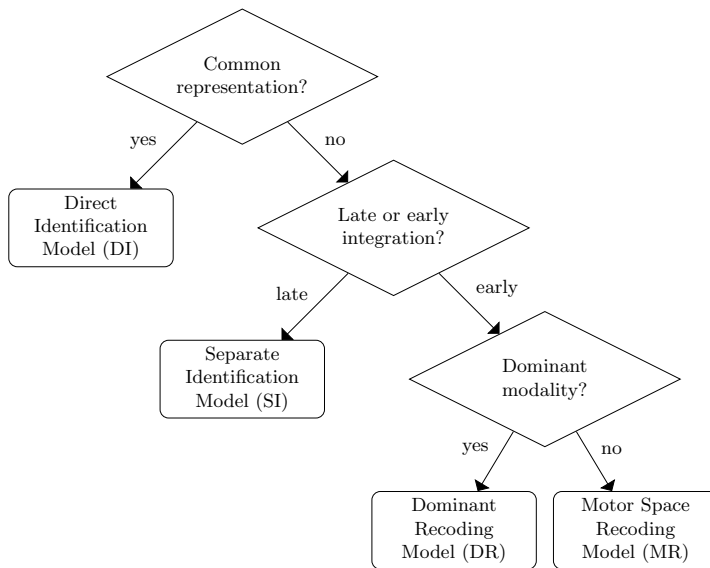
Common representation?

yes

no

Direct Identification Model (DI)

Late or early integration?

late

early

Separate Identification Model (SI)

Dominant modality?

yes

no

Dominant Recoding Model (DR)

Motor Space Recoding Model (MR)